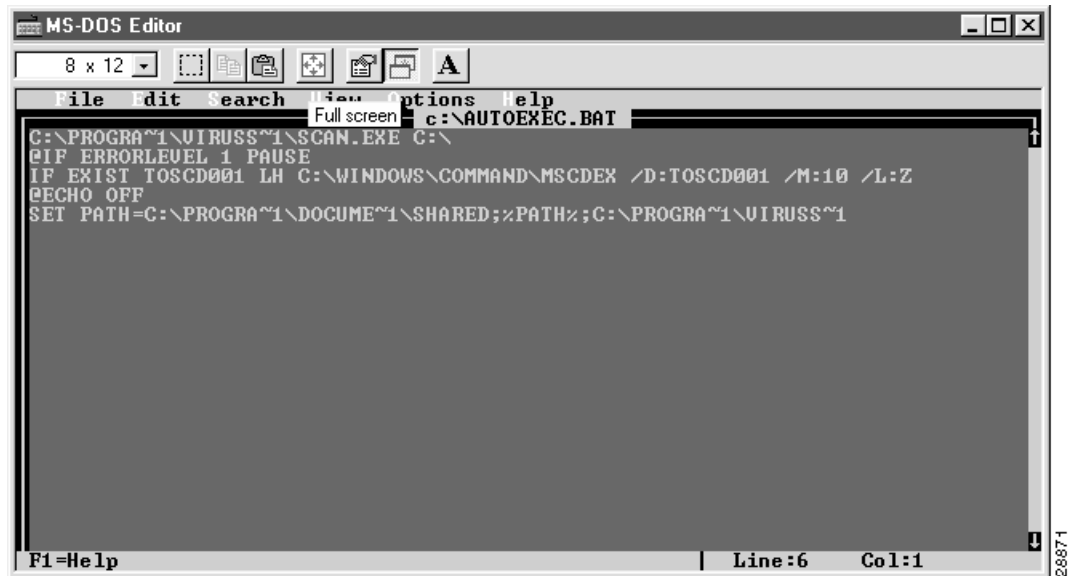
MS-DOS Editor

8 x 12

A

File Edit Search View Options Help

Full screen

c:\AUTOEXEC.BAT

C:\PROGRA~1\VIRUSS~1\SCAN.EXE C:\
@IF ERRORLEVEL 1 PAUSE
IF EXIST TOSCD001 LH C:\WINDOWS\COMMAND\MSCDEX /D:TOSCD001 /M:10 /L:Z
@ECHO OFF
SET PATH=C:\PROGRA~1\DOCUME~1\SHARED;%PATH%;C:\PROGRA~1\VIRUSS~1

F1=Help

Line:6 Col:1

28871